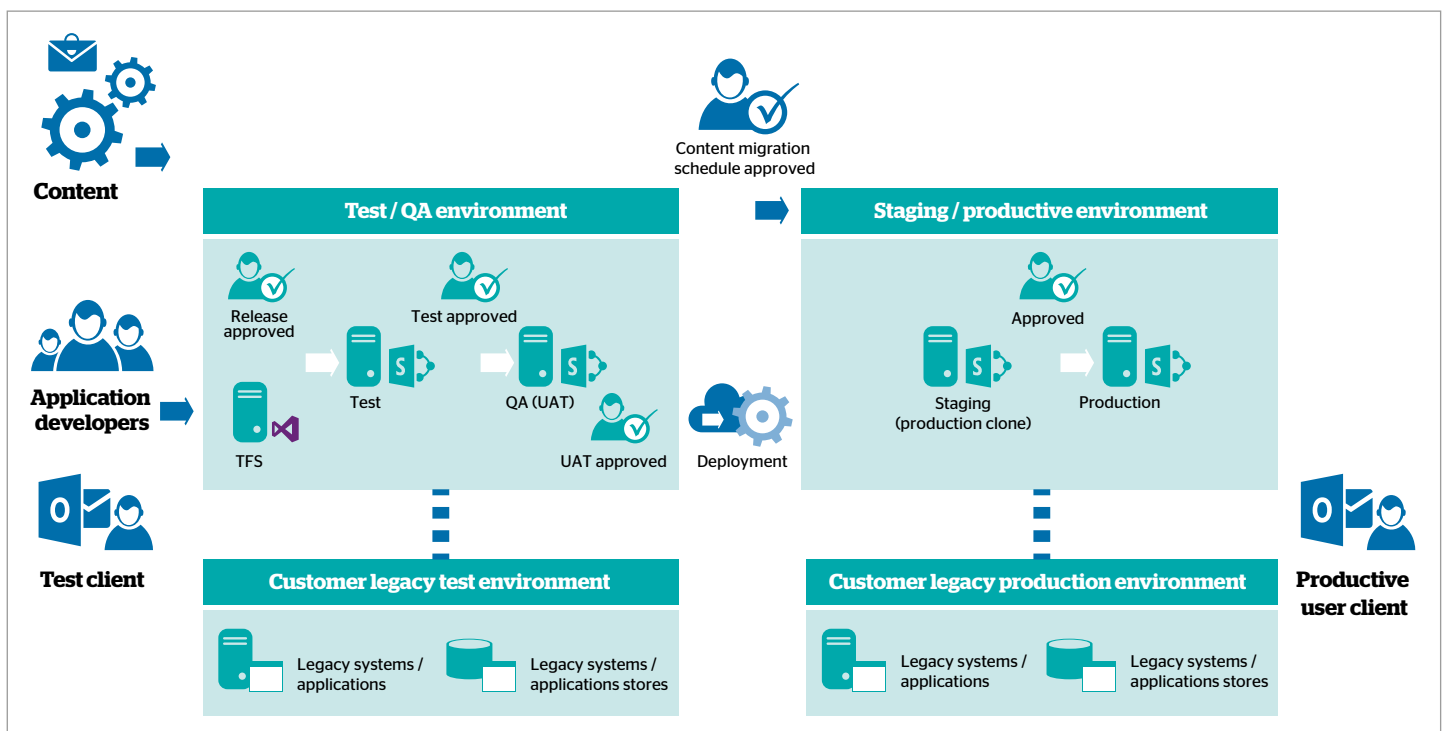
Content

Content migration schedule approved

Test / QA environment

Staging / productive environment

Release approved

Test approved

Approved

Application developers

Test

QA (UAT)

Staging (production clone)

Production

TFS

UAT approved

Deployment

Test client

Customer legacy test environment

Customer legacy production environment

Productive user client

Legacy systems / applications

Legacy systems / applications stores

Legacy systems / applications

Legacy systems / applications stores